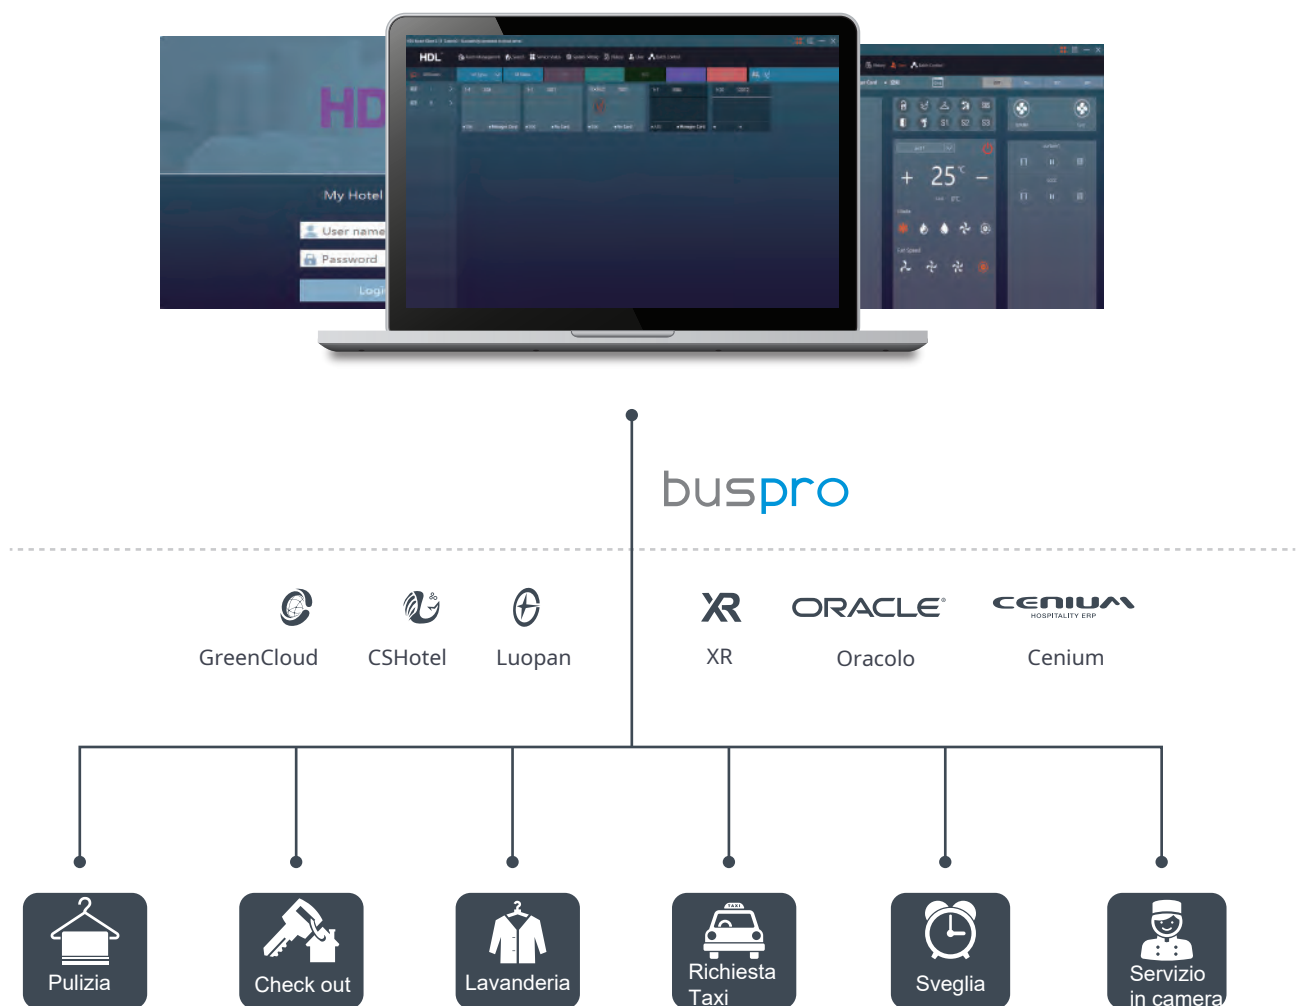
HDL

My Hotel

User name

Password

Login

HDL

+ 25°C −

buspro

GreenCloud

CSHotel

Luopan

XR

ORACLE

Oracolo

CENIUM
HOSPITALITY ERP

Cenium

Pulizia

Check out

Lavanderia

TAXI

Richiesta Taxi

Sveglia

Servizio in camera